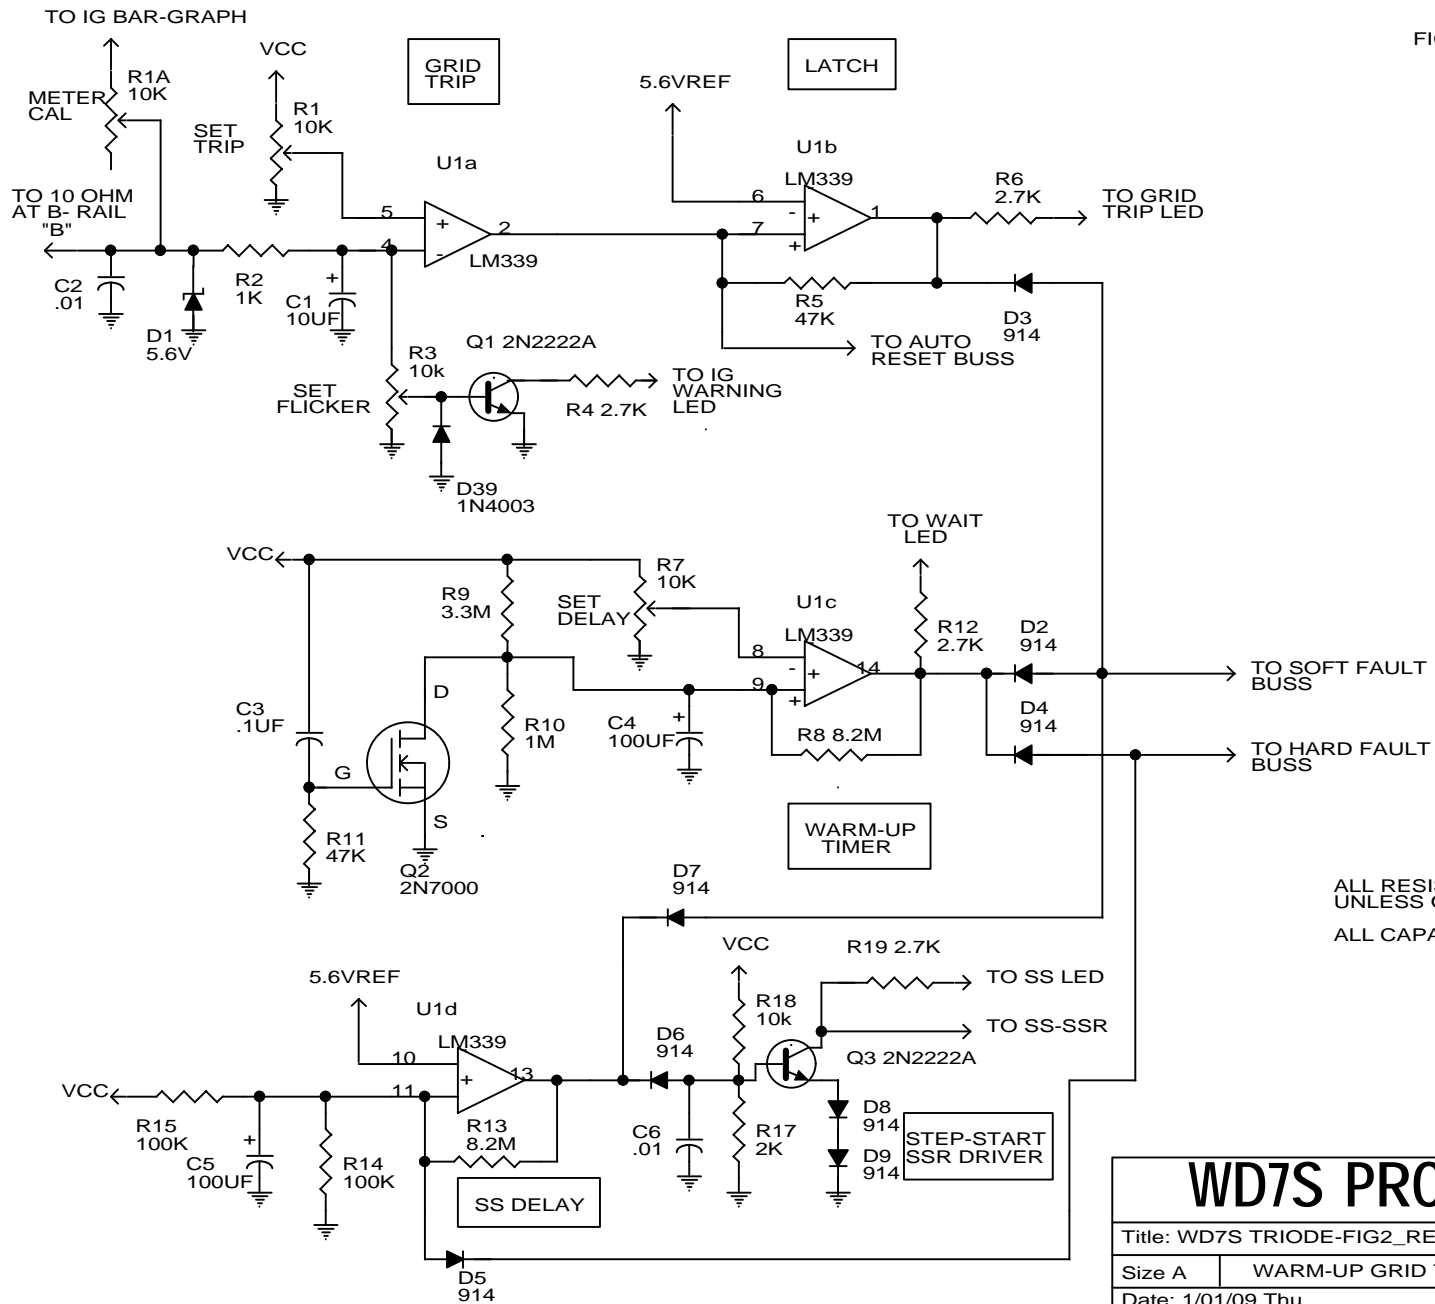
TO IG BAR-GRAPH

FIG

VCC

GRID TRIP

LATCH

5.6VREF

METER CAL

R1A 10K

R1 10K

SET TRIP

U1a

U1b

LM339

6

R6 2.7K

TO GRID TRIP LED

TO 10 OHM AT B- RAIL "B"

5

2

1

7

4

LM339

C2 .01

R2 1K

C1 10UF

R5 47K

D3 914

D1 5.6V

TO AUTO RESET BUSS

R3 10k

Q1 2N2222A

SET FLICKER

TO IG WARNING LED

R4 2.7K

D39 1N4003

TO WAIT LED

VCC

R7 10K

R9 3.3M

SET DELAY

U1c

LM339

R12 2.7K

D2 914

8

14

TO SOFT FAULT BUSS

9

D

C4 100UF

D4 914

C3 .1UF

R10 1M

R8 8.2M

TO HARD FAULT BUSS

G

S

WARM-UP TIMER

R11 47K

Q2 2N7000

D7 914

ALL RESI UNLESS O

ALL CAPA

VCC

R19 2.7K

5.6VREF

TO SS LED

U1d

R18 10k

TO SS-SSR

LM339

D6 914

10

Q3 2N2222A

13

VCC

11

R15 100K

R13 8.2M

C6 .01

R17 2K

D8 914

STEP-START SSR DRIVER

D9 914

C5 100UF

R14 100K

WD7S PRO

SS DELAY

Title: WD7S TRIODE-FIG2_RE

Size A

WARM-UP GRID

D5 914

Date: 1/01/09 Thu